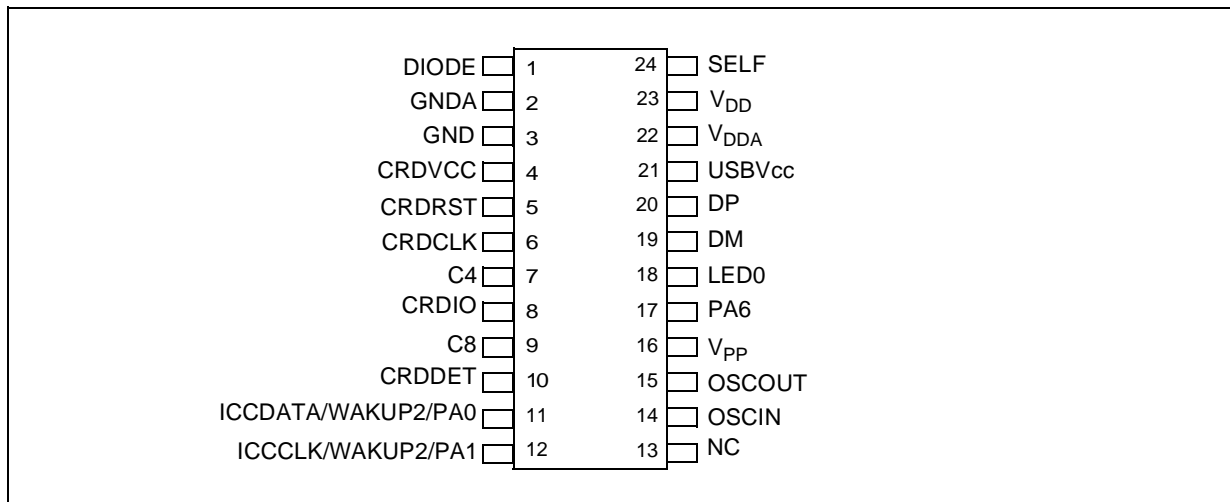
DIODE 1
GNDA 2
GND 3
CRDVCC 4
CRDRST 5
CRDCLK 6
C4 7
CRDIO 8
C8 9
CRDDET 10
ICCDATA/WAKUP2/PA0 11
ICCCLK/WAKUP2/PA1 12

24 SELF
23 $V_{DD}$
22 $V_{DDA}$
21 USBVcc
20 DP
19 DM
18 LED0
17 PA6
16 $V_{PP}$
15 OSCOUT
14 OSCIN
13 NC